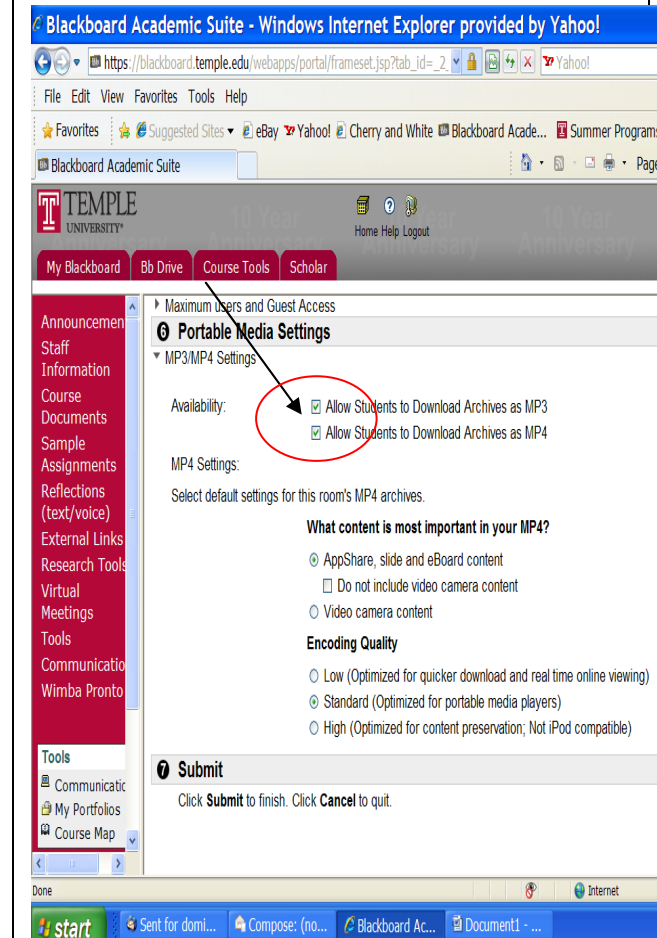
Blackboard Academic Suite - Windows Internet Explorer provided by Yahoo!

https://blackboard.temple.edu/webapps/portal/frameset.jsp?tab_id=_2_

Yahoo!

File Edit View Favorites Tools Help

Favorites Suggested Sites eBay Yahoo! Cherry and White Blackboard Acade... Summer Program

Blackboard Academic Suite

Page

TEMPLE UNIVERSITY

10 Year Anniversary 10 Year Anniversary 10 Year Anniversary

Home Help Logout

My Blackboard Bb Drive Course Tools Scholar

Announcemen
Staff Information
Course Documents
Sample Assignments
Reflections (text/voice)
External Links
Research Tools
Virtual Meetings
Tools
Communicatio
Wimba Pronto

Tools
Communicatio
My Portfolios
Course Map

Maximum users and Guest Access

6 Portable Media Settings

MP3/MP4 Settings

Availability:
Allow Students to Download Archives as MP3
Allow Students to Download Archives as MP4

MP4 Settings:

Select default settings for this room's MP4 archives.

What content is most important in your MP4?

AppShare, slide and eBoard content
Do not include video camera content
Video camera content

Encoding Quality

Low (Optimized for quicker download and real time online viewing)
Standard (Optimized for portable media players)
High (Optimized for content preservation; Not iPod compatible)

7 Submit

Click **Submit** to finish. Click **Cancel** to quit.

Done

Internet

start Sent for domi... Compose: (no... Blackboard Ac... Document1 - ...